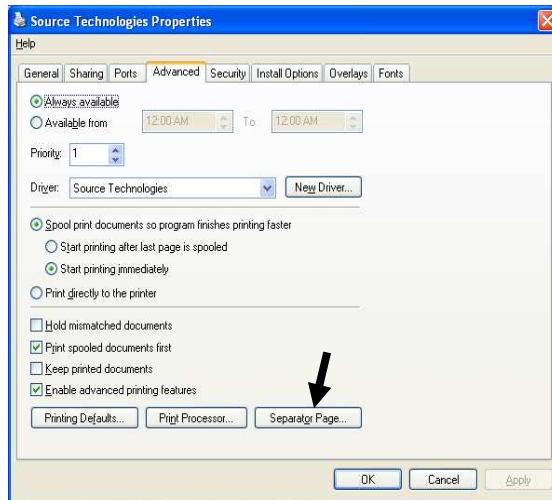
Source Technologies Properties
Help

General | Sharing | Ports | Advanced | Security | Install Options | Overlays | Fonts

Always available
Available from 12:00 AM To 12:00 AM

Priority: 1

Driver: Source Technologies New Driver...

Spool print documents so program finishes printing faster
Start printing after last page is spooled
Start printing immediately

Print directly to the printer

Hold mismatched documents
Print spooled documents first
Keep printed documents
Enable advanced printing features

Printing Defaults... Print Processor... Separator Page...

OK Cancel Apply